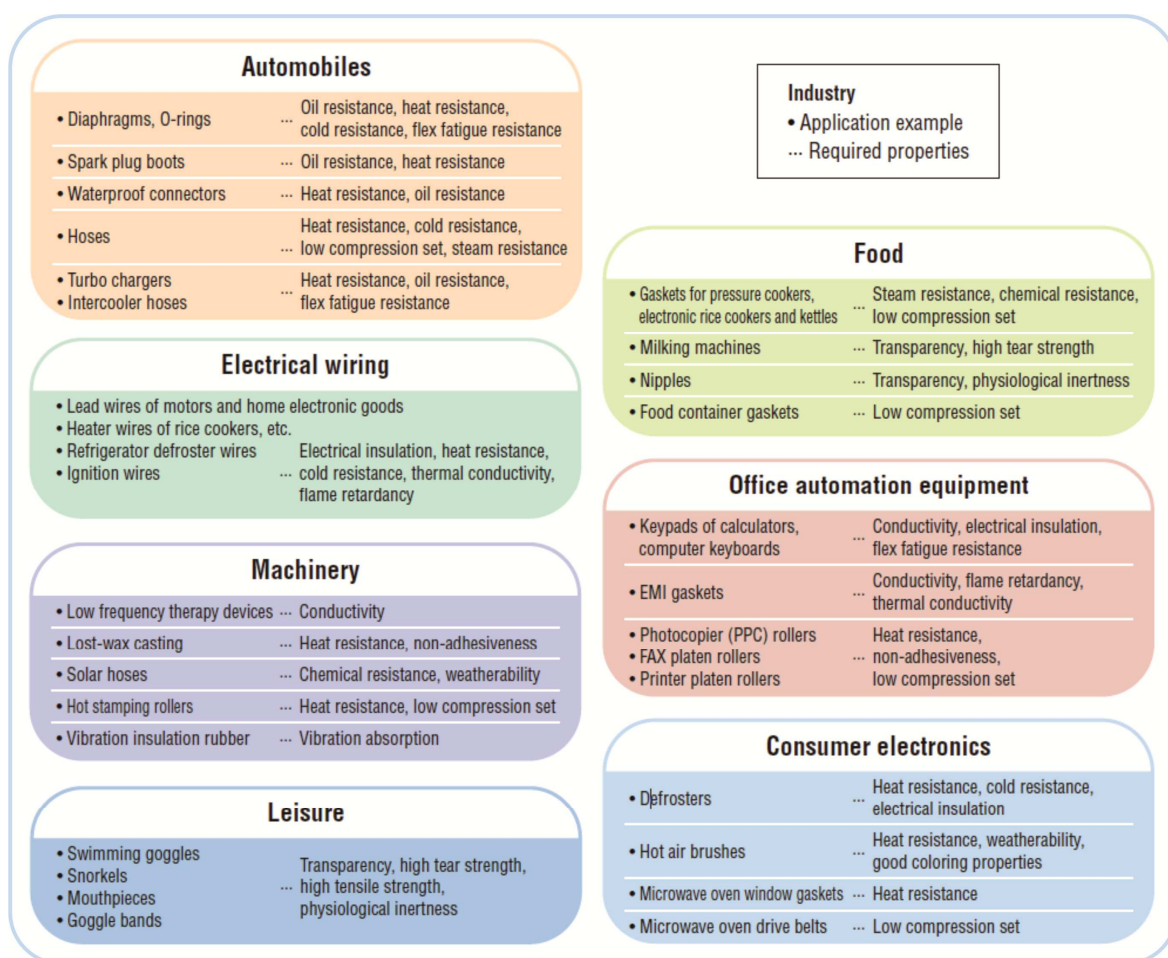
Automobiles

| | | |
|---|---|---|
| • Diaphragms, O-rings | ··· | Oil resistance, heat resistance, cold resistance, flex fatigue resistance |
| • Spark plug boots | ··· | Oil resistance, heat resistance |
| • Waterproof connectors | ··· | Heat resistance, oil resistance |
| • Hoses | ··· | Heat resistance, cold resistance, low compression set, steam resistance |
| • Turbo chargers • Intercooler hoses | ··· | Heat resistance, oil resistance, flex fatigue resistance |

Industry
• Application example
··· Required properties

Electrical wiring

• Lead wires of motors and home electronic goods
• Heater wires of rice cookers, etc.
• Refrigerator defroster wires
• Ignition wires
··· Electrical insulation, heat resistance, cold resistance, thermal conductivity, flame retardancy

Machinery

| | | |
|---|---|---|
| • Low frequency therapy devices | ··· | Conductivity |
| • Lost-wax casting | ··· | Heat resistance, non-adhesiveness |
| • Solar hoses | ··· | Chemical resistance, weatherability |
| • Hot stamping rollers | ··· | Heat resistance, low compression set |
| • Vibration insulation rubber | ··· | Vibration absorption |

Leisure

• Swimming goggles
• Snorkels
• Mouthpieces
• Goggle bands
··· Transparency, high tear strength, high tensile strength, physiological inertness

Food

| | | |
|---|---|---|
| • Gaskets for pressure cookers, electronic rice cookers and kettles | ··· | Steam resistance, chemical resistance, low compression set |
| • Milking machines | ··· | Transparency, high tear strength |
| • Nipples | ··· | Transparency, physiological inertness |
| • Food container gaskets | ··· | Low compression set |

Office automation equipment

| | | |
|---|---|---|
| • Keypads of calculators, computer keyboards | ··· | Conductivity, electrical insulation, flex fatigue resistance |
| • EMI gaskets | ··· | Conductivity, flame retardancy, thermal conductivity |
| • Photocopier (PPC) rollers • FAX platen rollers • Printer platen rollers | ··· | Heat resistance, non-adhesiveness, low compression set |

Consumer electronics

| | | |
|---|---|---|
| • Defrosters | ··· | Heat resistance, cold resistance, electrical insulation |
| • Hot air brushes | ··· | Heat resistance, weatherability, good coloring properties |
| • Microwave oven window gaskets | ··· | Heat resistance |
| • Microwave oven drive belts | ··· | Low compression set |